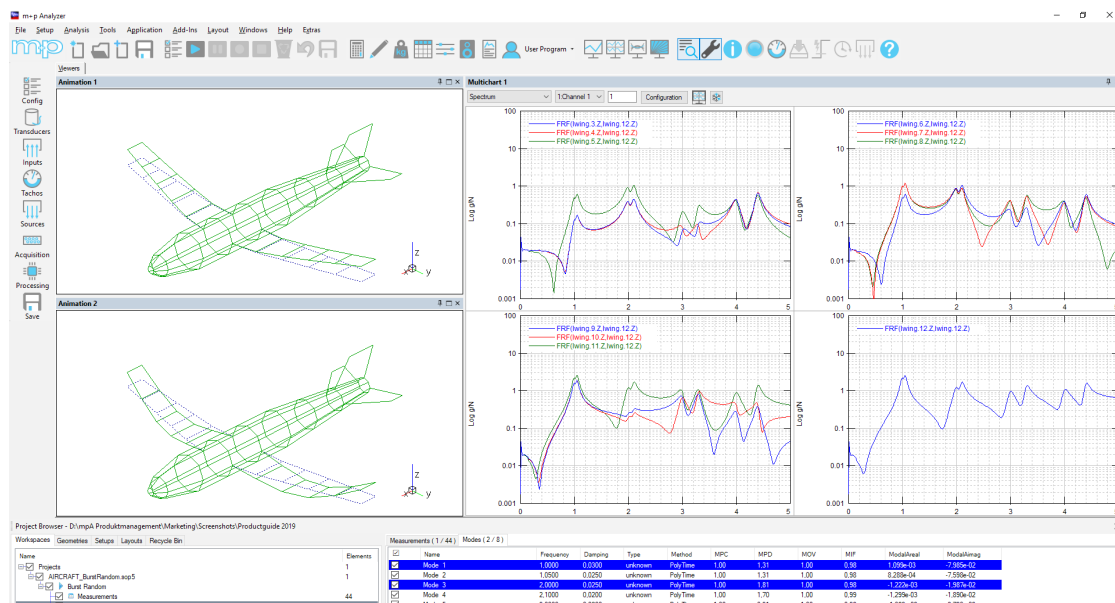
m+p Analyzer

File Setup Analysis Tools Application Add-Ins Layout Windows Help Extras

User Program

Viewers

Config
Transducers
Inputs
Tachos
Sources
Acquisition
Processing
Save

Animation 1

Z
y

Animation 2

Z
y

Multichart 1

Spectrum
1:Channel 1
1
Configuration

FRF(lwing.3.Z,lwing.12.Z)
FRF(lwing.4.Z,lwing.12.Z)
FRF(lwing.5.Z,lwing.12.Z)

FRF(lwing.6.Z,lwing.12.Z)
FRF(lwing.7.Z,lwing.12.Z)
FRF(lwing.8.Z,lwing.12.Z)

FRF(lwing.9.Z,lwing.12.Z)
FRF(lwing.10.Z,lwing.12.Z)
FRF(lwing.11.Z,lwing.12.Z)

FRF(lwing.12.Z,lwing.12.Z)

Log g/N

100
10
1
0.1
0.01
0.001

0 1 2 3 4 5

Project Browser - D:\mpA Produktmanagement\Marketing\Screenshots\Productguide 2019

Workspaces Geometries Setups Layouts Recycle Bin

| Name | Elements |
|---|---|
| Projects | 1 |
| AIRCRAFT_BurstRandom.sop5 | 1 |
| Burst Random | |
| Measurements | 44 |

Measurements ( 1 / 44 ) Modes ( 2 / 8 )

| | Name | Frequency | Damping | Type | Method | MPC | MPD | MOV | MIF | ModalAreal | ModalAimag |
|---|---|---|---|---|---|---|---|---|---|---|---|
| ☑ | Mode 1 | 1,0000 | 0,0300 | unknown | PolyTime | 1,00 | 1,31 | 1,00 | 0,98 | 1,099e-03 | -7,985e-02 |
| ☑ | Mode 2 | 1,0500 | 0,0250 | unknown | PolyTime | 1,00 | 1,31 | 1,00 | 0,98 | 8,288e-04 | -7,598e-02 |
| ☑ | Mode 3 | 2,0000 | 0,0250 | unknown | PolyTime | 1,00 | 1,81 | 1,00 | 0,98 | -1,222e-03 | -1,987e-02 |
| ☑ | Mode 4 | 2,1000 | 0,0200 | unknown | PolyTime | 1,00 | 1,70 | 1,00 | 0,99 | -1,299e-03 | -1,890e-02 |